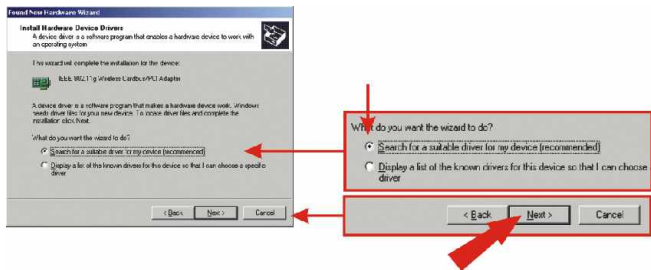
Found New Hardware Wizard

Install Hardware Device Drivers
A device driver is a software program that enables a hardware device to work with an operating system.

This wizard will complete the installation for this device:

IEEE 802.11g Wireless Cardbus/PCI Adapter

A device driver is a software program that makes a hardware device work. Windows needs driver files for your new device. To locate driver files and complete the installation click Next.

What do you want the wizard to do?

Search for a suitable driver for my device (recommended)

Display a list of the known drivers for this device so that I can choose a specific driver

< Back Next > Cancel

What do you want the wizard to do?

Search for a suitable driver for my device (recommended)

Display a list of the known drivers for this device so that I can choose driver

< Back Next > Cancel